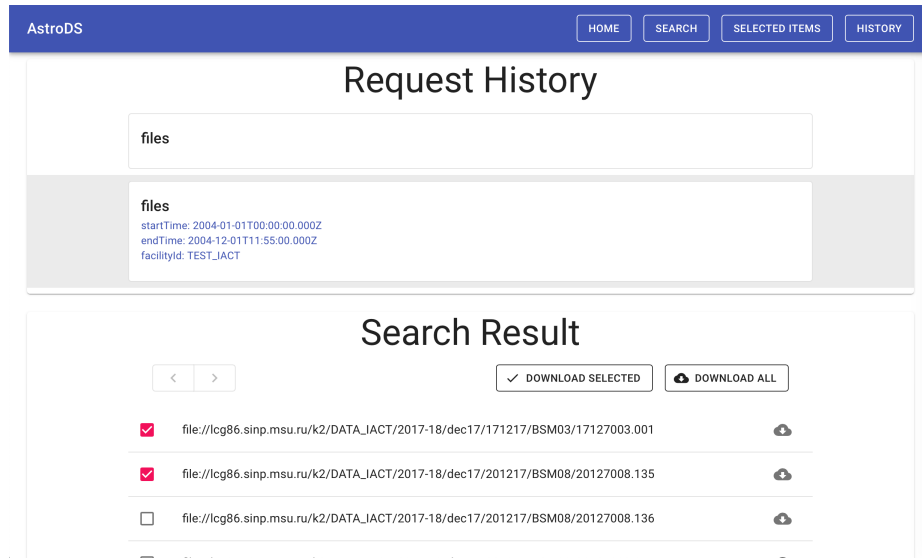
AstroDS

HOME SEARCH SELECTED ITEMS HISTORY

Request History

files

files
startTime: 2004-01-01T00:00:00.000Z
endTime: 2004-12-01T11:55:00.000Z
facilityId: TEST_IACT

Search Result

< >

DOWNLOAD SELECTED DOWNLOAD ALL

file://lcg86.sinp.msu.ru/k2/DATA_IACT/2017-18/dec17/171217/BSM03/17127003.001

file://lcg86.sinp.msu.ru/k2/DATA_IACT/2017-18/dec17/201217/BSM08/20127008.135

file://lcg86.sinp.msu.ru/k2/DATA_IACT/2017-18/dec17/201217/BSM08/20127008.136

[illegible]